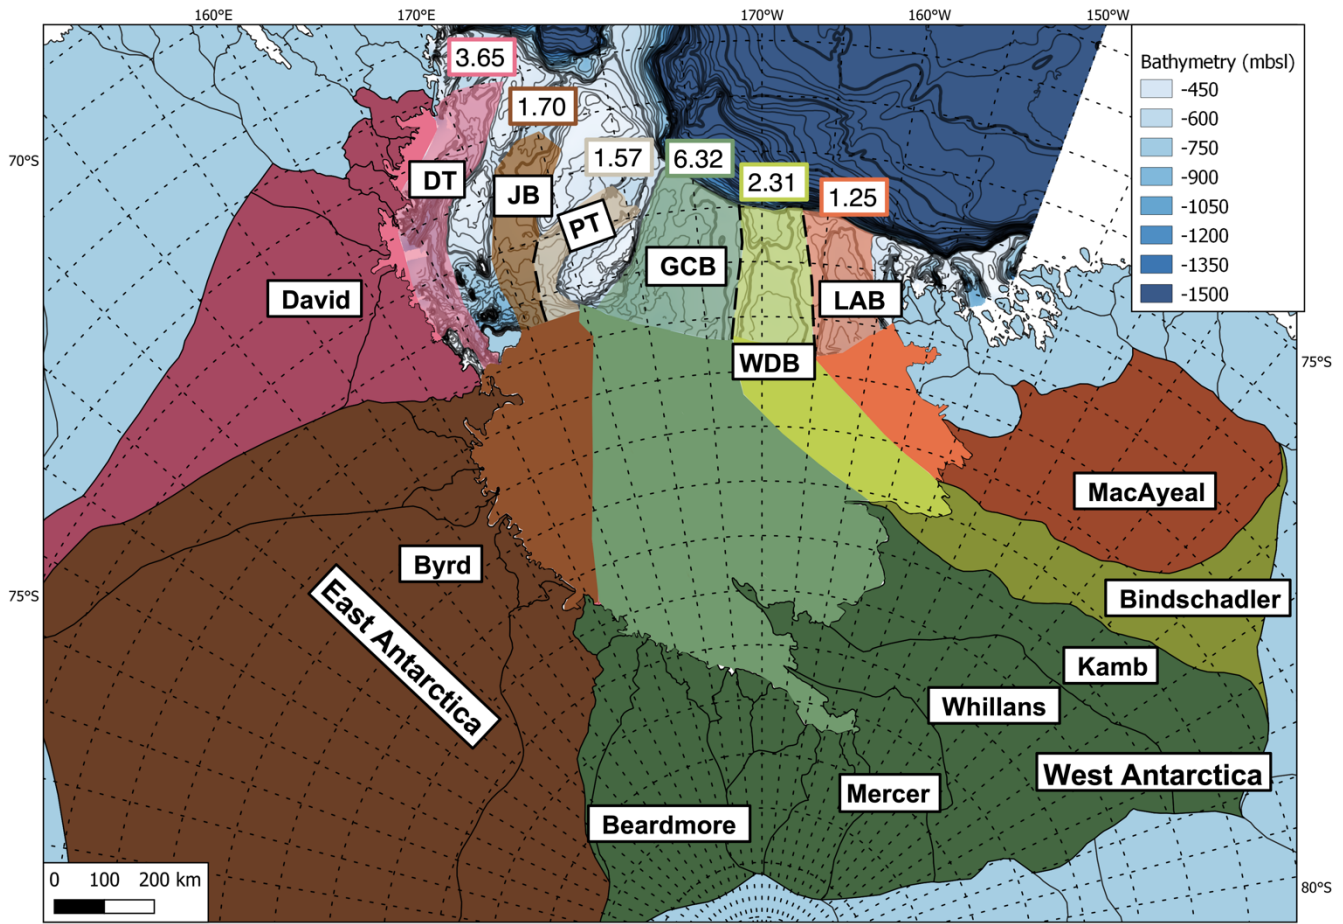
160°E
170°E
170°W
160°W
150°W
70°S
75°S
75°S
80°S

Bathymetry (mbsl)

| | |
|---|---|
| | -450 |
| | -600 |
| | -750 |
| | -900 |
| | -1050 |
| | -1200 |
| | -1350 |
| | -1500 |

3.65
1.70
1.57
6.32
2.31
1.25
DT
JB
PT
GCB
LAB
WDB
David
MacAyeal
Byrd
East Antarctica
Bindschadler
Kamb
Whillans
West Antarctica
Mercer
Beardmore
0 100 200 km